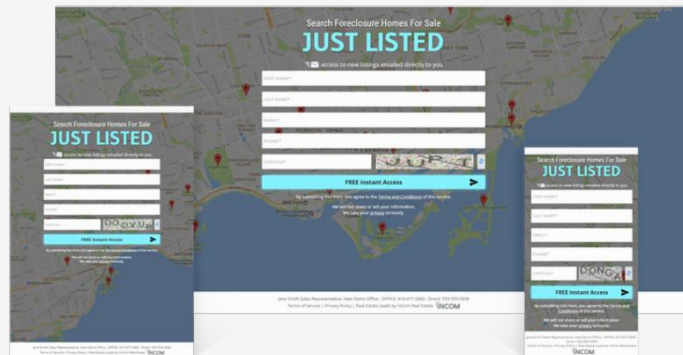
Search Foreclosure Homes For Sale
JUST LISTED
access to new listings emailed directly to you
FIRST NAME*
LAST NAME*
EMAIL*
PHONE*
CAPTCHA*
FREE Instant Access
By submitting this form, you agree to the Terms and Conditions of this service.
We will not share or sell your information.
We take your privacy seriously.
Jane Smith Sales Representative, New Dome Office, OFFICE: 416-477-2000 , Direct: 555-555-5555
Terms of Service | Privacy Policy | Real Estate Leads by inCom Real Estate INCOM

Search Foreclosure Homes For Sale
JUST LISTED
access to new listings emailed directly to you
FIRST NAME*
LAST NAME*
EMAIL*
PHONE*
CAPTCHA*
FREE Instant Access
By submitting this form you agree to the Terms and Conditions of this service.
We will not share or sell your information.
We take your privacy seriously.
Jane Smith Sales Representative, New Dome Office, OFFICE: 416-477-2000 , Direct: 555-555-5555
Terms of Service | Privacy Policy | Real Estate Leads by inCom Real Estate INCOM

Search Foreclosure Homes For Sale
JUST LISTED
access to new listings emailed directly to you
FIRST NAME*
LAST NAME*
EMAIL*
PHONE*
CAPTCHA*
FREE Instant Access
By submitting this form you agree to the Terms and Conditions of this service.
We will not share or sell your information.
We take your privacy seriously.
Jane Smith Sales Representative, New Dome Office, OFFICE: 416-477-2000 , Direct: 555-555-5555
Terms of Service | Privacy Policy | Real Estate Leads by inCom Real Estate
INCOM